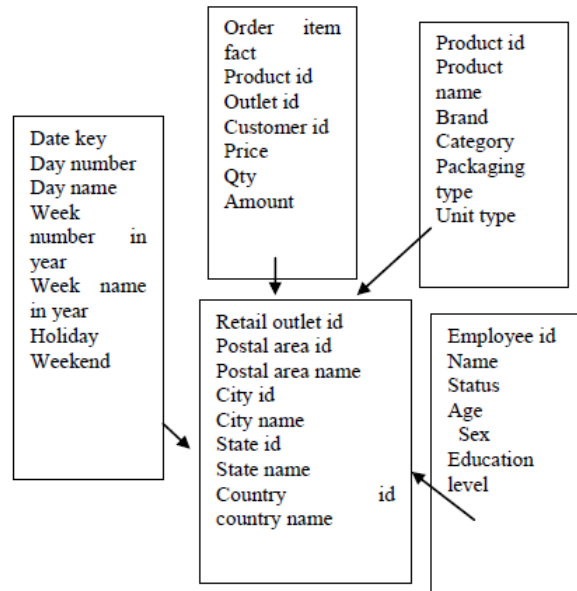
Order item fact
Product id
Outlet id
Customer id
Price
Qty
Amount

Product id
Product name
Brand
Category
Packaging type
Unit type

Date key
Day number
Day name
Week number in year
Week name in year
Holiday
Weekend

Retail outlet id
Postal area id
Postal area name
City id
City name
State id
State name
Country id
country name

Employee id
Name
Status
Age
Sex
Education level